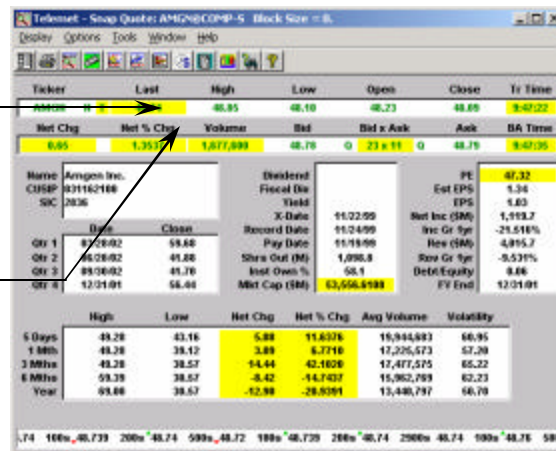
Telemet - Snap Quote: AMGN@COMP-S Block Size = 0.

Display Options Tools Window Help

| Ticker | Last | High | Low | Open | Close | Tr Time |
|---|---|---|---|---|---|---|
| AMGN 0 | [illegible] | 48.85 | 48.10 | 48.23 | 48.09 | 9:47:22 |

| Net Chg | Net % Chg | Volume | Bid | Bid x Ask | Ask | BA Time |
|---|---|---|---|---|---|---|
| 0.65 | 1.3517 | 1,677,600 | 48.78 | Q 23 x 11 Q | 48.79 | 9:47:35 |

Name Amgen Inc.
CUSIP 031162100
SIC 2836

| | Date | Close |
|---|---|---|
| Qtr 1 | 03/28/02 | 59.68 |
| Qtr 2 | 06/28/02 | 41.88 |
| Qtr 3 | 09/30/02 | 41.70 |
| Qtr 4 | 12/31/01 | 56.44 |

Dividend
Fiscal Div
Yield
X-Date 11/22/99
Record Date 11/24/99
Pay Date 11/19/99
Shrs Out (M) 1,098.8
Inst Own % 58.1
Mkt Cap ($M) 53,556.6100

PE 47.32
Est EPS 1.34
EPS 1.03
Net Inc ($M) 1,119.7
Inc Gr 1yr -21.616%
Rev ($M) 4,015.7
Rev Gr 1yr -9.531%
Debt/Equity 0.06
FY End 12/31/01

| | High | Low | Net Chg | Net % Chg | Avg Volume | Volatility |
|---|---|---|---|---|---|---|
| 5 Days | 49.20 | 43.16 | 5.08 | 11.6376 | 19,944,683 | 60.95 |
| 1 Mth | 49.20 | 39.12 | 3.09 | 6.7710 | 17,225,573 | 57.20 |
| 3 Mths | 49.20 | 38.57 | -14.44 | 42.1020 | 17,477,575 | 65.22 |
| 6 Mths | 59.39 | 38.57 | -8.42 | -14.7437 | 15,862,769 | 62.23 |
| Year | 69.00 | 38.57 | -12.90 | -20.9391 | 13,440,797 | 50.70 |

.74 100s 48.739 200s 48.74 500s 48.72 100s 48.739 200s 48.74 2900s 48.74 100s 48.76 50